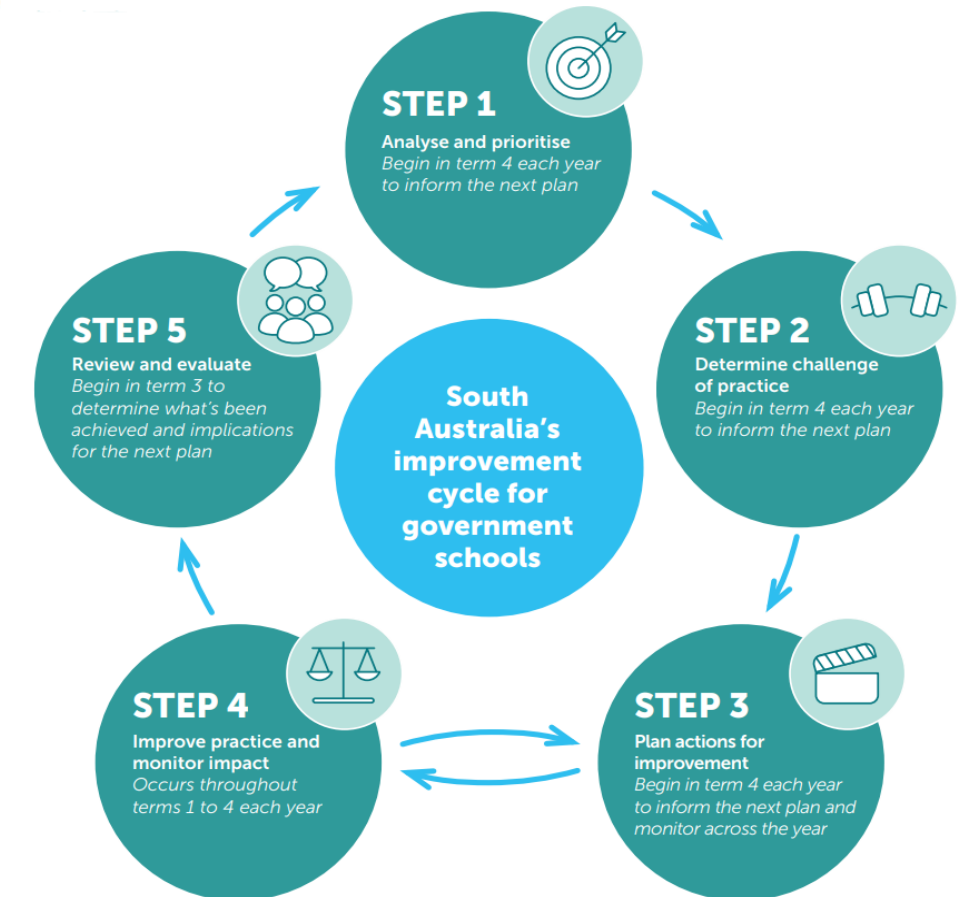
STEP 1
Analyse and prioritise
Begin in term 4 each year to inform the next plan

STEP 2
Determine challenge of practice
Begin in term 4 each year to inform the next plan

STEP 3
Plan actions for improvement
Begin in term 4 each year to inform the next plan and monitor across the year

STEP 4
Improve practice and monitor impact
Occurs throughout terms 1 to 4 each year

STEP 5
Review and evaluate
Begin in term 3 to determine what's been achieved and implications for the next plan

South Australia's improvement cycle for government schools